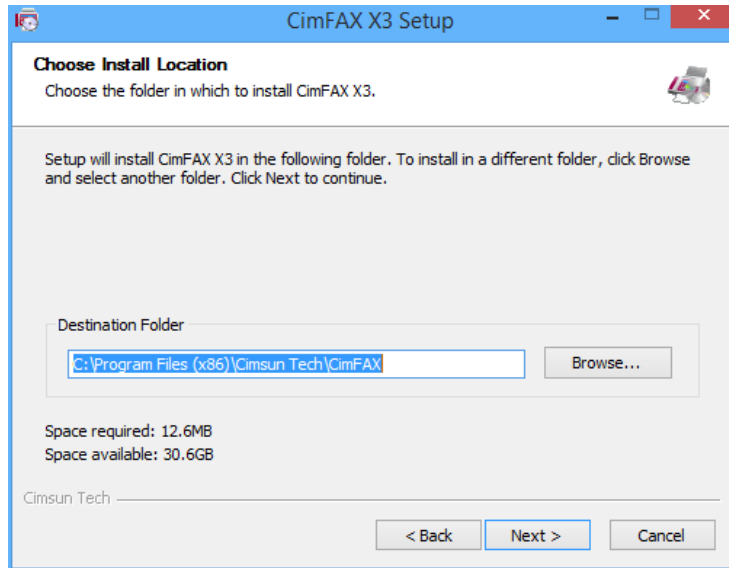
CimFAX X3 Setup

Choose Install Location
Choose the folder in which to install CimFAX X3.

Setup will install CimFAX X3 in the following folder. To install in a different folder, click Browse and select another folder. Click Next to continue.

Destination Folder
C:\Program Files (x86)\Cimsun Tech\CimFAX
Browse...

Space required: 12.6MB
Space available: 30.6GB

Cimsun Tech
< Back
Next >
Cancel